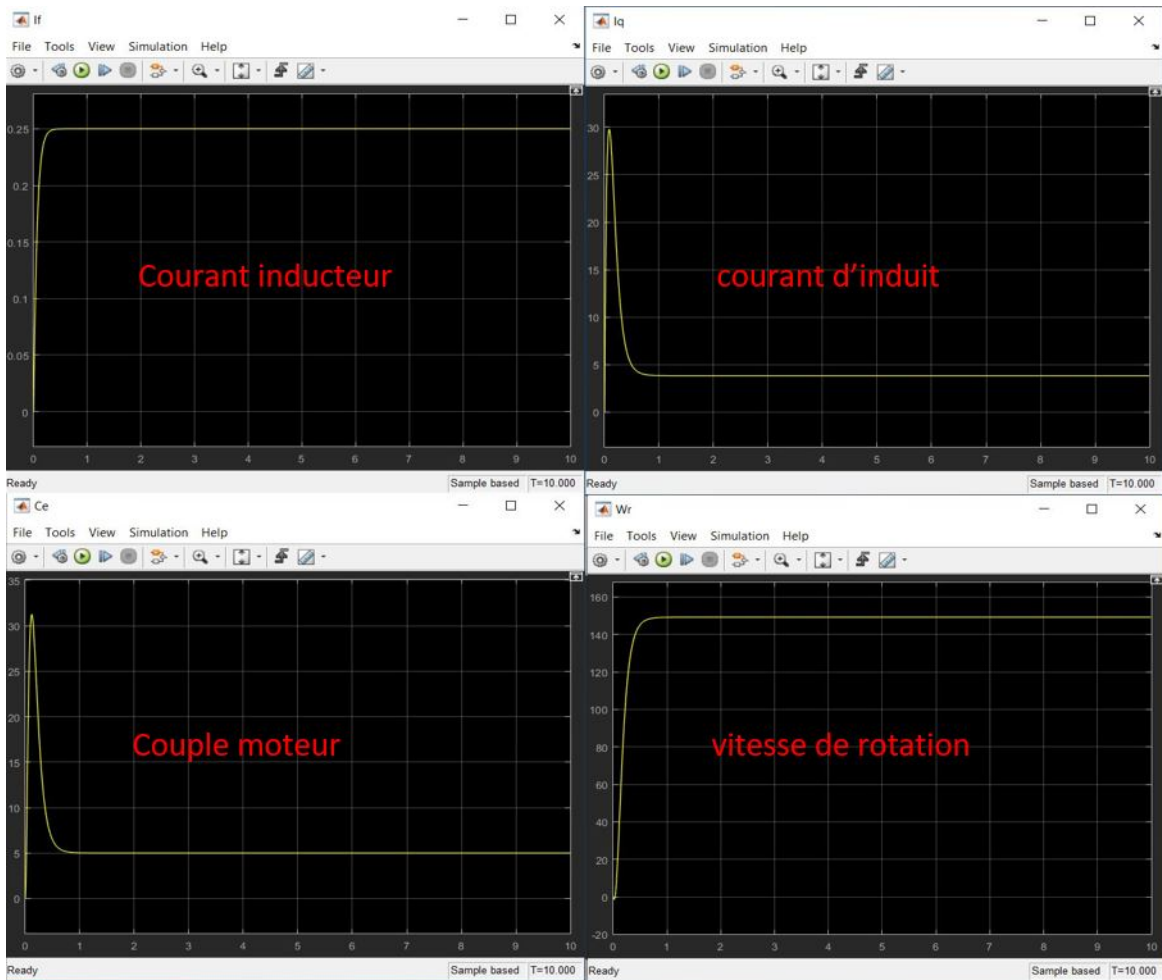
If
File Tools View Simulation Help

0.25
0.2
0.15
0.1
0.05
0
0 1 2 3 4 5 6 7 8 9 10

Courant inducteur

Ready
Sample based T=10.000

Iq
File Tools View Simulation Help

30
25
20
15
10
5
0
0 1 2 3 4 5 6 7 8 9 10

courant d'induit

Ready
Sample based T=10.000

Ce
File Tools View Simulation Help

35
30
25
20
15
10
5
0
0 1 2 3 4 5 6 7 8 9 10

Couple moteur

Ready
Sample based T=10.000

Wr
File Tools View Simulation Help

160
140
120
100
80
60
40
20
0
-20
0 1 2 3 4 5 6 7 8 9 10

vitesse de rotation

Ready
Sample based T=10.000